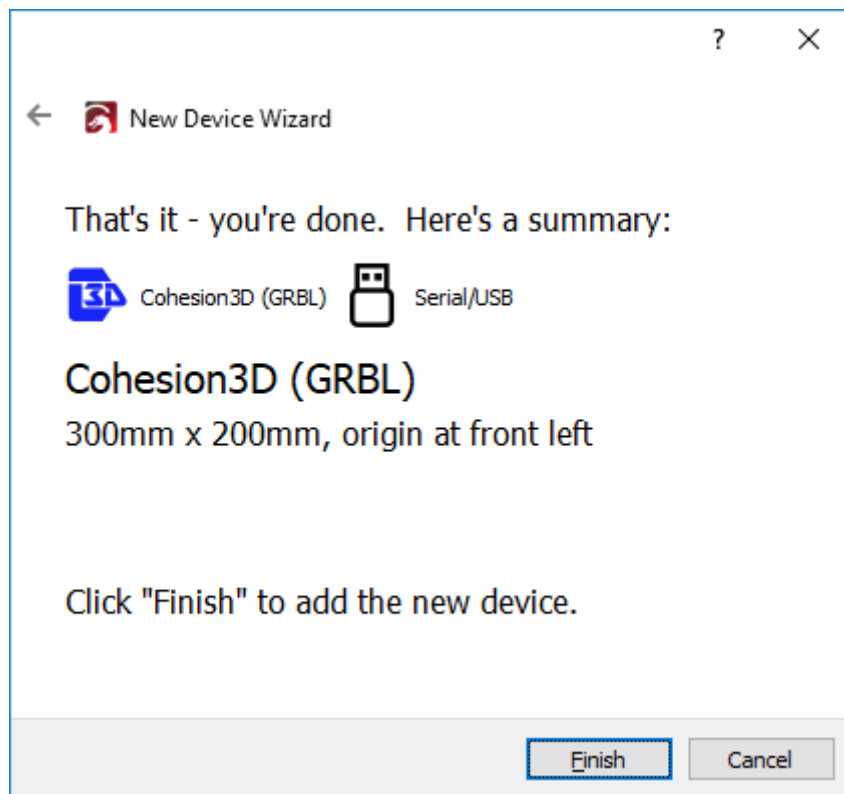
?

New Device Wizard

That's it - you're done. Here's a summary:

3D Cohesion3D (GRBL) Serial/USB

Cohesion3D (GRBL)

300mm x 200mm, origin at front left

Click "Finish" to add the new device.

Finish Cancel